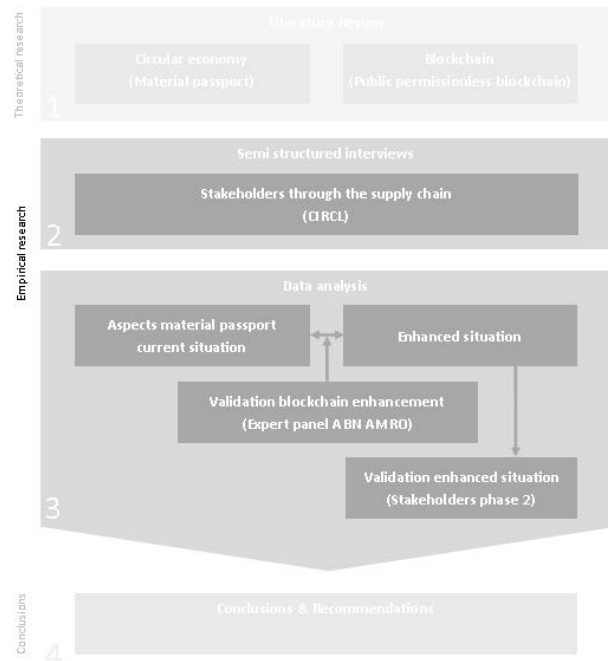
Theoretical research

Literature Review

Circular economy (Material passport)

Blockchain (Public permissionless blockchain)

1

Empirical research

Semi structured interviews

Stakeholders through the supply chain (CIRCL)

2

Data analysis

Aspects material passport current situation

Enhanced situation

Validation blockchain enhancement (Expert panel ABN AMRO)

Validation enhanced situation (Stakeholders phase 2)

3

Conclusions

Conclusions & Recommendations

4